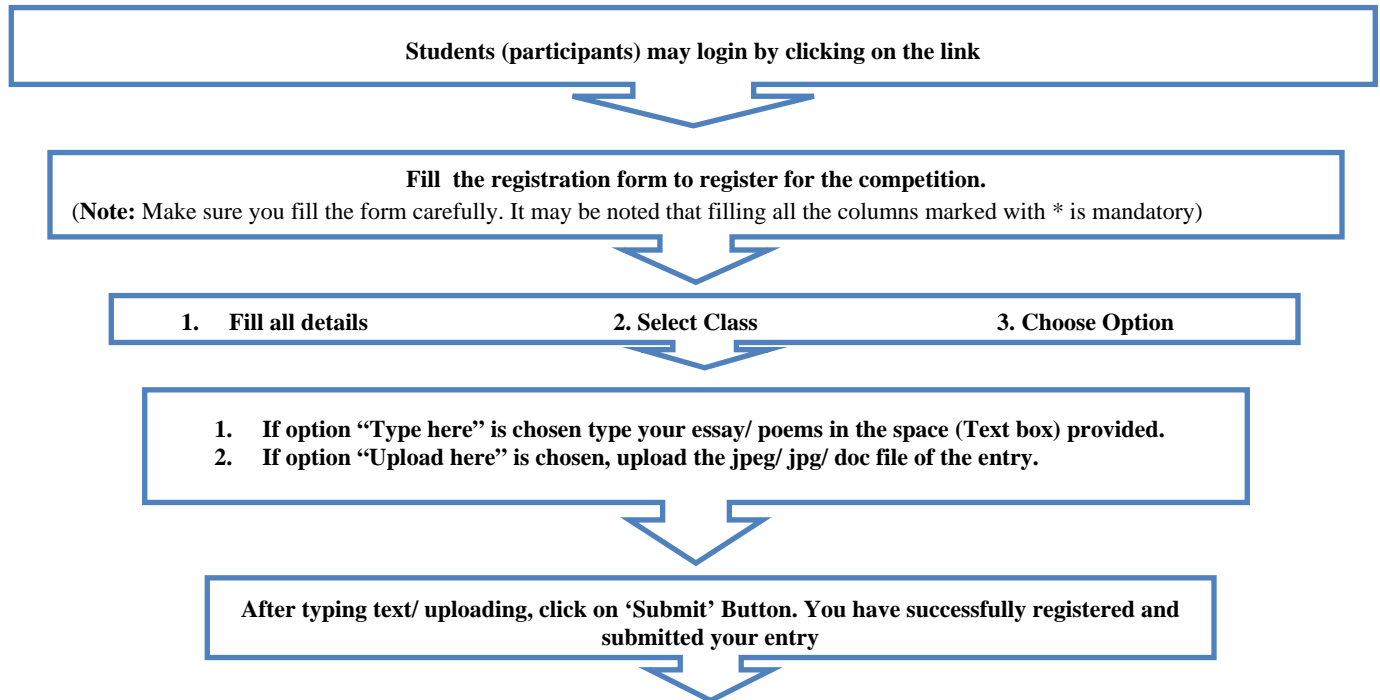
Students (participants) may login by clicking on the link

Fill the registration form to register for the competition.
(Note: Make sure you fill the form carefully. It may be noted that filling all the columns marked with * is mandatory)

1. Fill all details 2. Select Class 3. Choose Option

1. If option “Type here” is chosen type your essay/ poems in the space (Text box) provided.
2. If option “Upload here” is chosen, upload the jpeg/ jpg/ doc file of the entry.

After typing text/ uploading, click on ‘Submit’ Button. You have successfully registered and submitted your entry